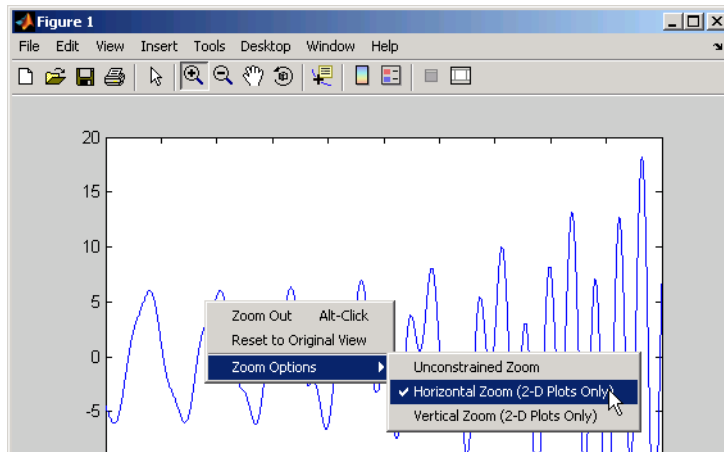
Figure 1

File Edit View Insert Tools Desktop Window Help

20
15
10
5
0
-5

Zoom Out Alt-Click
Reset to Original View
Zoom Options

Unconstrained Zoom
✔ Horizontal Zoom (2-D Plots Only)
Vertical Zoom (2-D Plots Only)